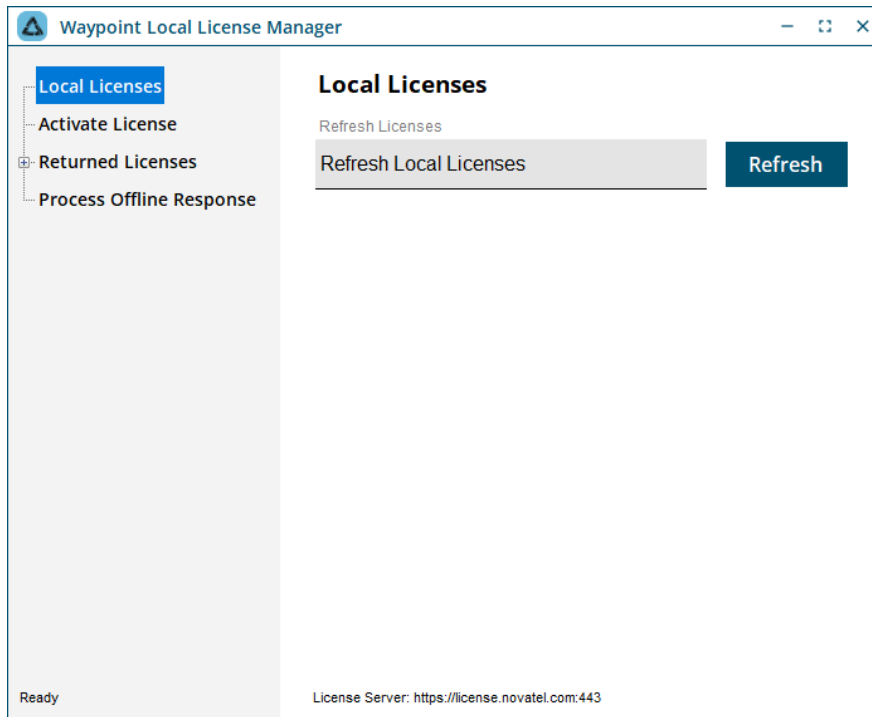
Waypoint Local License Manager

Local Licenses
Activate License
Returned Licenses
Process Offline Response

Local Licenses

Refresh Licenses
Refresh Local Licenses
Refresh

Ready
License Server: https://license.novatel.com:443